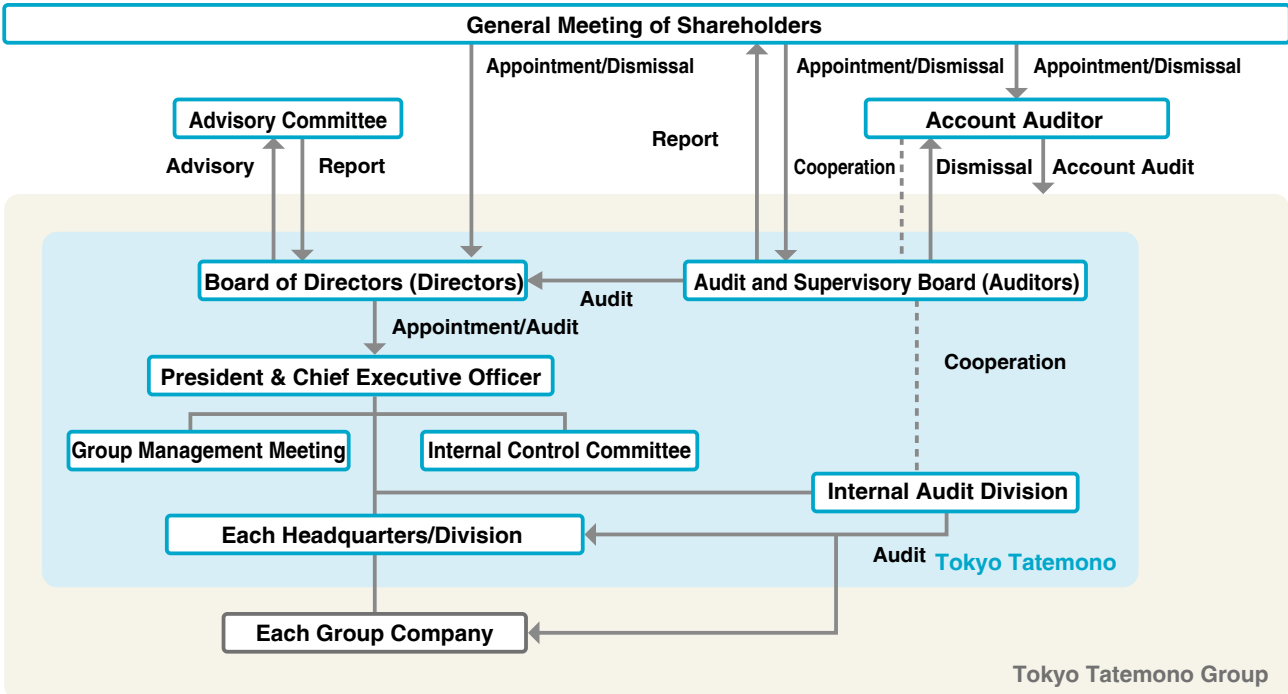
General Meeting of Shareholders

Appointment/Dismissal

Report

Appointment/Dismissal

Appointment/Dismissal

Advisory Committee

Advisory

Report

Account Auditor

Cooperation

Dismissal

Account Audit

Board of Directors (Directors)

Audit

Audit and Supervisory Board (Auditors)

Appointment/Audit

President & Chief Executive Officer

Cooperation

Group Management Meeting

Internal Control Committee

Internal Audit Division

Each Headquarters/Division

Audit

Tokyo Tatemono

Each Group Company

Tokyo Tatemono Group